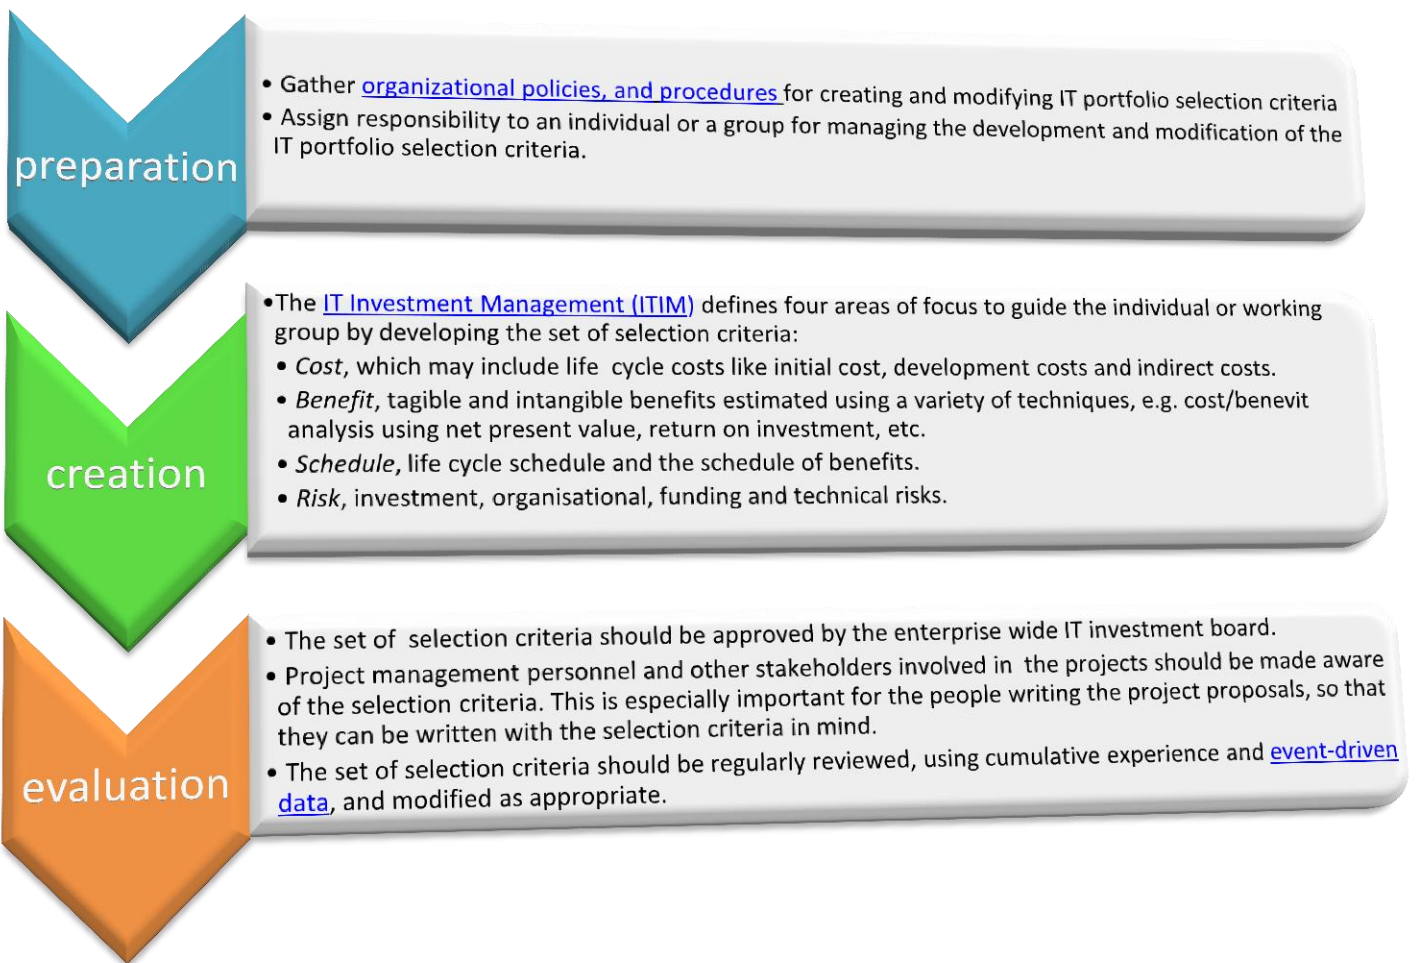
preparation

• Gather organizational policies, and procedures for creating and modifying IT portfolio selection criteria
• Assign responsibility to an individual or a group for managing the development and modification of the IT portfolio selection criteria.

creation

•The IT Investment Management (ITIM) defines four areas of focus to guide the individual or working group by developing the set of selection criteria:
• Cost, which may include life cycle costs like initial cost, development costs and indirect costs.
• Benefit, tagible and intangible benefits estimated using a variety of techniques, e.g. cost/benevit analysis using net present value, return on investment, etc.
• Schedule, life cycle schedule and the schedule of benefits.
• Risk, investment, organisational, funding and technical risks.

evaluation

• The set of selection criteria should be approved by the enterprise wide IT investment board.
• Project management personnel and other stakeholders involved in the projects should be made aware of the selection criteria. This is especially important for the people writing the project proposals, so that they can be written with the selection criteria in mind.
• The set of selection criteria should be regularly reviewed, using cumulative experience and event-driven data, and modified as appropriate.